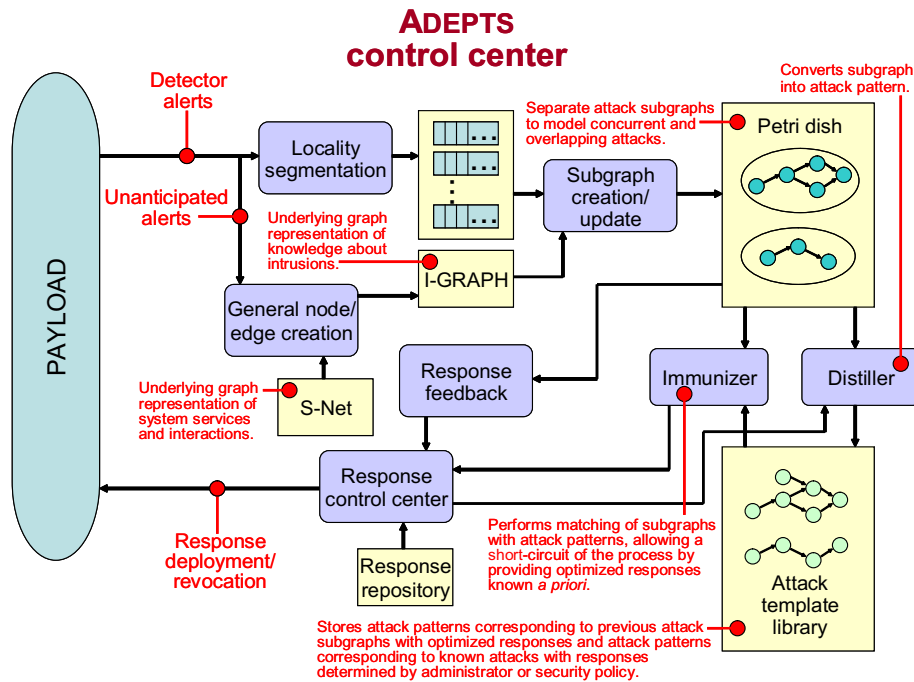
ADEPTS
control center

PAYLOAD

Detector alerts

Unanticipated alerts

Locality segmentation

...

...

...

Underlying graph representation of knowledge about intrusions.

I-GRAPH

Subgraph creation/ update

Separate attack subgraphs to model concurrent and overlapping attacks.

Petri dish

Converts subgraph into attack pattern.

General node/ edge creation

Underlying graph representation of system services and interactions.

S-Net

Response feedback

Immunizer

Distiller

Response control center

Response deployment/ revocation

Response repository

Performs matching of subgraphs with attack patterns, allowing a short-circuit of the process by providing optimized responses known *a priori*.

Attack template library

Stores attack patterns corresponding to previous attack subgraphs with optimized responses and attack patterns corresponding to known attacks with responses determined by administrator or security policy.